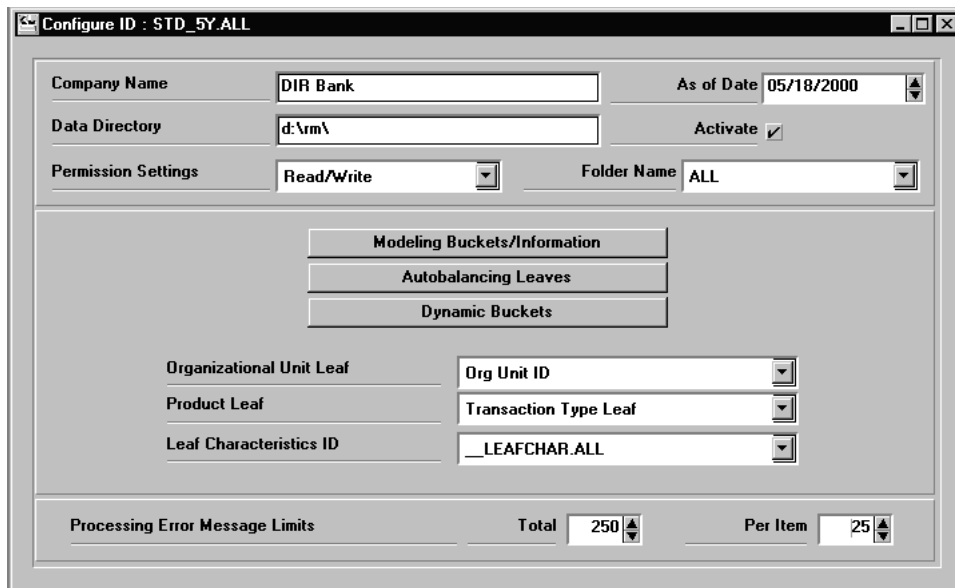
Configure ID : STD_5Y.ALL

Company Name DIR Bank
As of Date 05/18/2000
Data Directory d:\rm\
Activate ✓
Permission Settings Read/Write
Folder Name ALL

Modeling Buckets/Information
Autobalancing Leaves
Dynamic Buckets

Organizational Unit Leaf Org Unit ID
Product Leaf Transaction Type Leaf
Leaf Characteristics ID __LEAFCHAR.ALL

Processing Error Message Limits
Total 250
Per Item 25